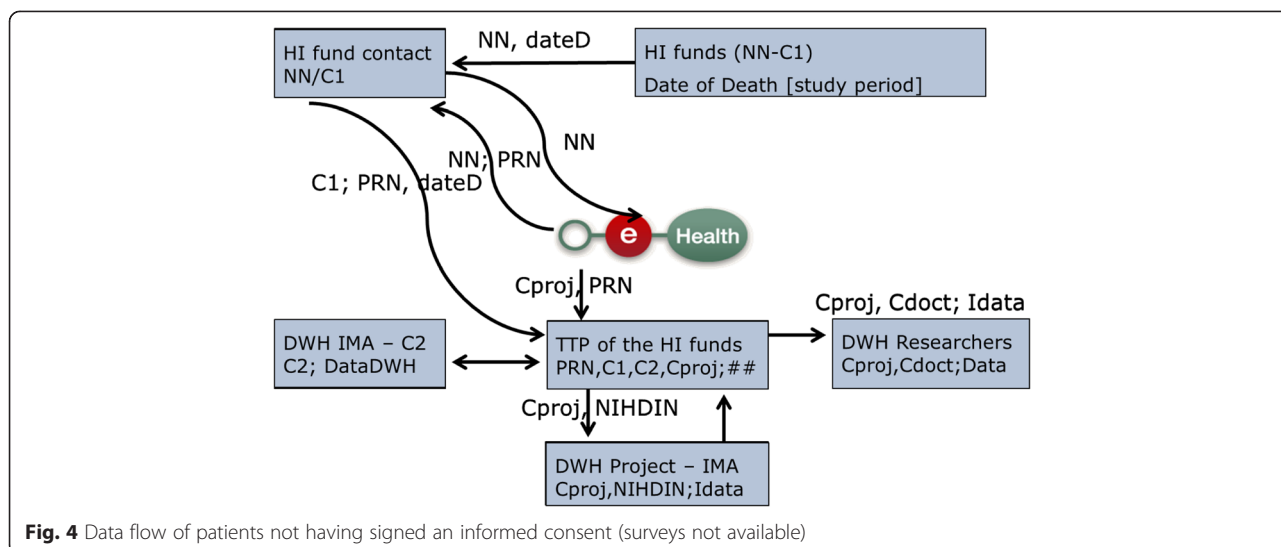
HI fund contact NN/C1

NN, dateD

HI funds (NN-C1)
Date of Death [study period]

NN

NN; PRN

C1; PRN, dateD

e Health

Cproj, PRN

Cproj, Cdoct; Idata

DWH IMA – C2
C2; DataDWH

TTP of the HI funds
PRN,C1,C2,Cproj;##

DWH Researchers
Cproj,Cdoct;Data

Cproj, NIHDIN

DWH Project – IMA
Cproj,NIHDIN;Idata

**Fig. 4** Data flow of patients not having signed an informed consent (surveys not available)